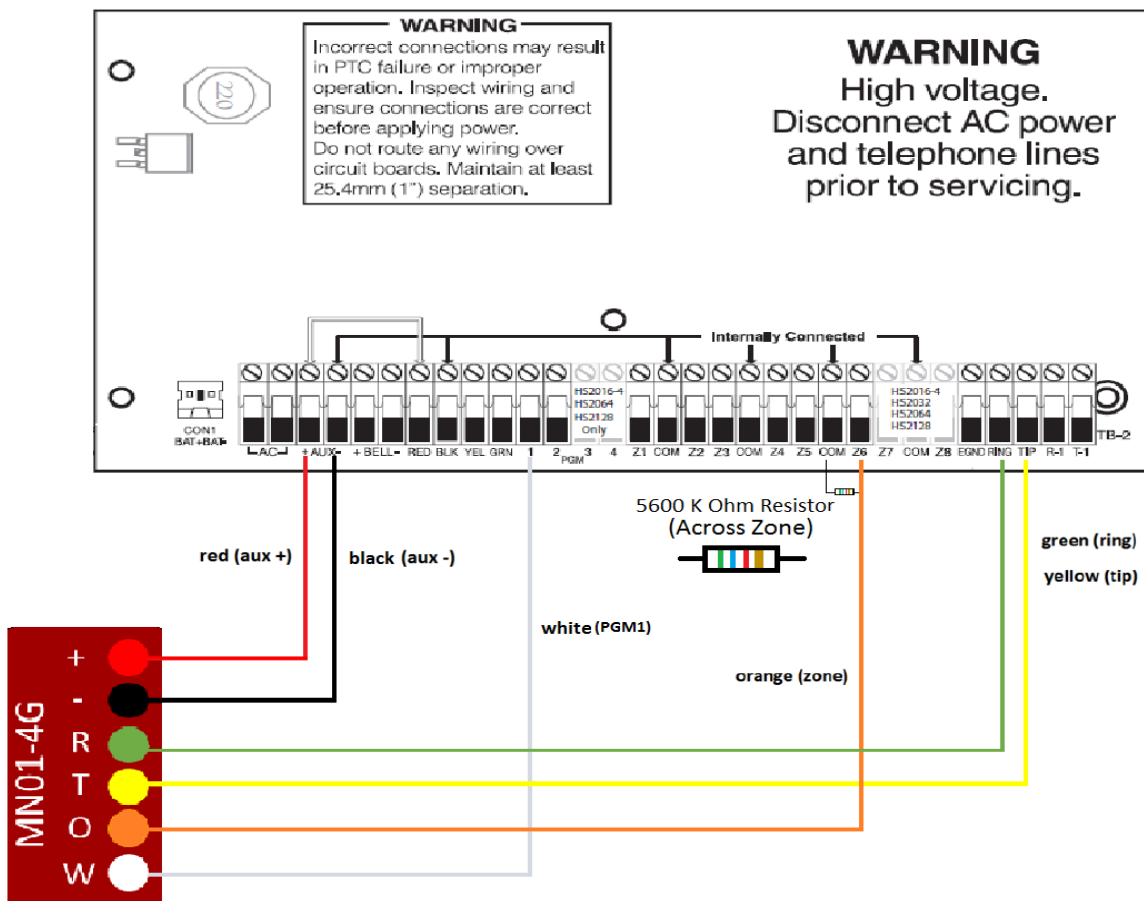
WARNING
Incorrect connections may result in PTC failure or improper operation. Inspect wiring and ensure connections are correct before applying power.
Do not route any wiring over circuit boards. Maintain at least 25.4mm (1") separation.

220

WARNING
High voltage.
Disconnect AC power and telephone lines prior to servicing.

Internally Connected

CON1
BAT+BAT-

HS2016-4
HS2064
HS2128
Only

HS2016-4
HS2032
HS2064
HS2128

TB-2

AC +AUX- +BELL- RED BLK YEL GRN 1 2 PGM 3 4 Z1 COM Z2 Z3 COM Z4 Z5 COM Z6 Z7 COM Z8 EGND RING TIP R-1 T-1

5600 K Ohm Resistor
(Across Zone)

red (aux +)

black (aux -)

white (PGM1)

orange (zone)

green (ring)

yellow (tip)

MN01-4G
+
-
R
T
O
W